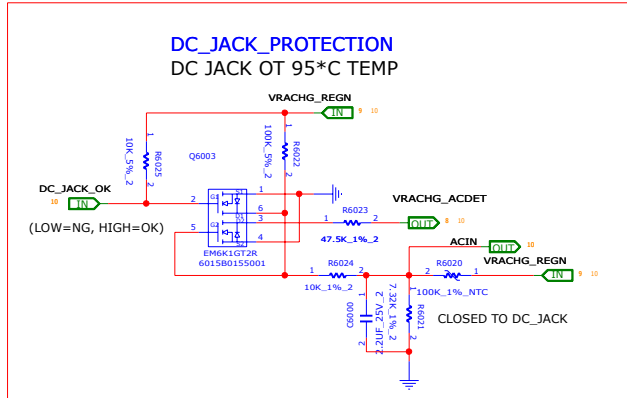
DC_JACK_PROTECTION
DC JACK OT 95*C TEMP

VRACHG_REGN
IN 9 10

10K_5%_2
R6025

100K_5%_2
R6022

Q6003

DC_JACK_OK
10 IN

(LOW=NG, HIGH=OK)

1
2
6
3
5
4

EM6K1GT2R
6015B0155001

VRACHG_ACDET
R6023
1 2
OUT 8 10
47.5K_1%_2

ACIN
OUT 10

R6024
1 2
10K_1%_2

R6020
2 1
100K_1%_NTC

VRACHG_REGN
IN 9 10

C6000
2.2UF_25V_2

7.32K_1%_2
R6021

CLOSED TO DC_JACK